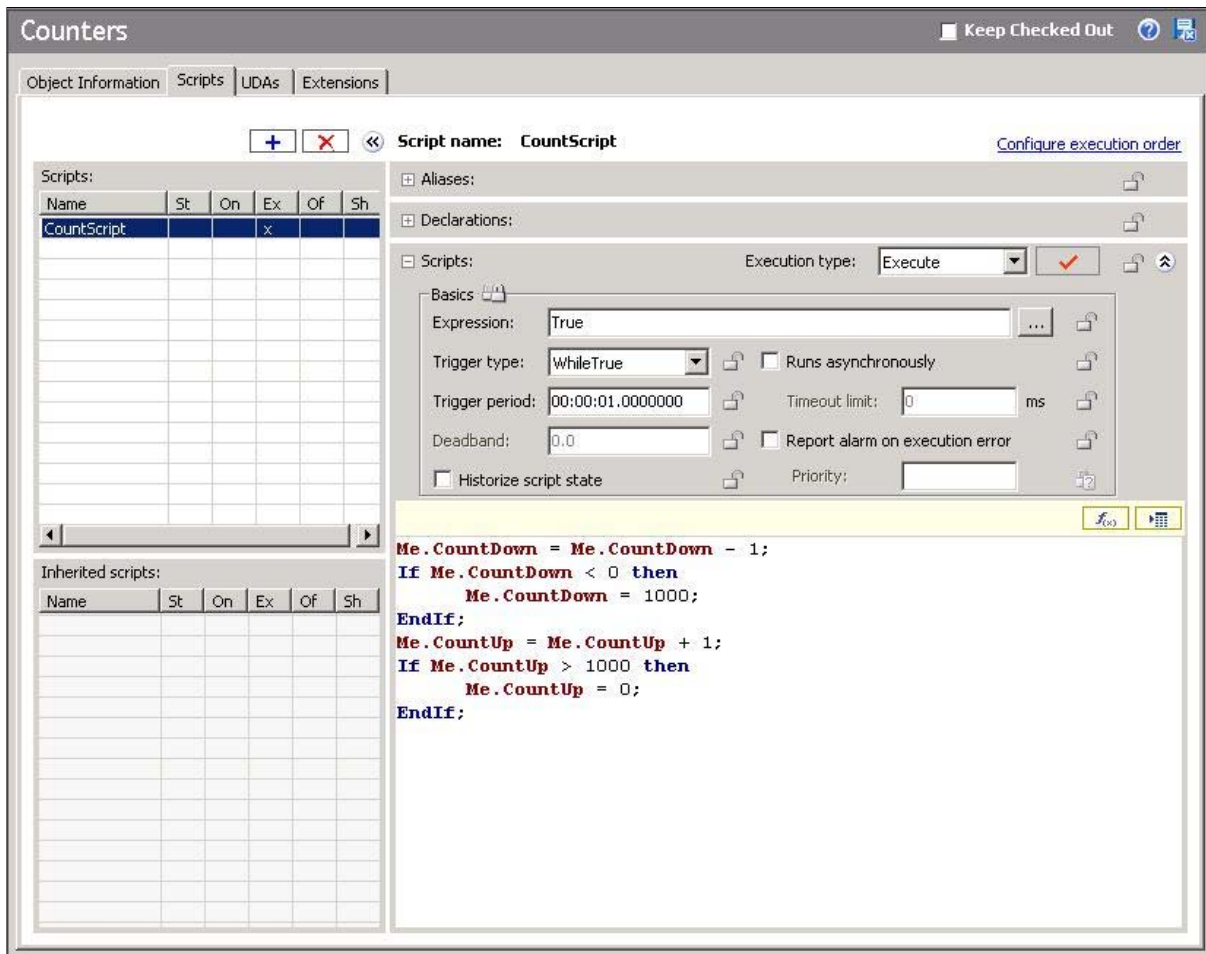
Counters

Keep Checked Out

Object Information | Scripts | UDAs | Extensions

Script name: CountScript

Configure execution order

Scripts:

| Name | St | On | Ex | Of | Sh |
|---|---|---|---|---|---|
| CountScript | | | x | | |

Inherited scripts:

| Name | St | On | Ex | Of | Sh |
|---|---|---|---|---|---|

Aliases:

Declarations:

Scripts:

Execution type: Execute

Basics

Expression: True

Trigger type: WhileTrue

Runs asynchronously

Trigger period: 00:00:01.0000000

Timeout limit: 0 ms

Deadband: 0.0

Report alarm on execution error

Historize script state

Priority:

Me.CountDown = Me.CountDown - 1;
If Me.CountDown < 0 then
Me.CountDown = 1000;
EndIf;
Me.CountUp = Me.CountUp + 1;
If Me.CountUp > 1000 then
Me.CountUp = 0;
EndIf;